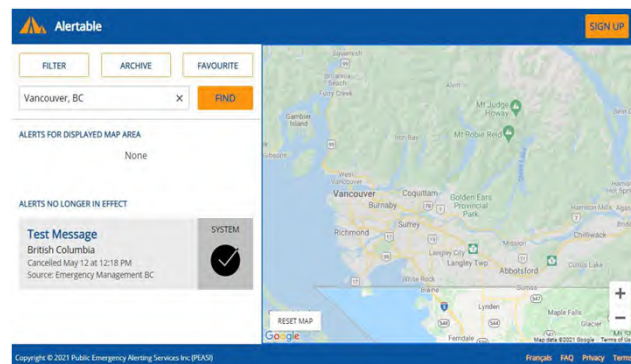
Alertable

SIGN UP

FILTER

ARCHIVE

FAVOURITE

Vancouver, BC

×

FIND

ALERTS FOR DISPLAYED MAP AREA

None

ALERTS NO LONGER IN EFFECT

Test Message

British Columbia

Cancelled May 12 at 12:18 PM

Source: Emergency Management BC

SYSTEM

Squamish

Britannia Beach

Furry Creek

Gambier Island

Mt Judge Howay

Mt Robie Reid

Sechelt

West Vancouver

Vancouver

Burnaby

Coquitlam

Golden Ears Provincial Park

Richmond

Surrey

Langley City

Langley Twp

Mission

Harrison Mills

Chilliwack

Cultus Lake

Abbotsford

White Rock

Blaine

Lynden

Ferndale

Maple Falls

Glacier

RESET MAP

Google

Map data ©2021 Google

Terms of Use

+

−

Copyright © 2021 Public Emergency Alerting Services Inc (PEASI)

Français

FAQ

Privacy

Terms